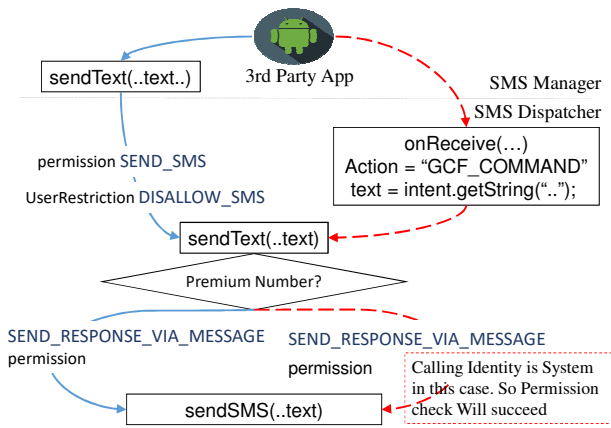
sendText(..text..)

3rd Party App

SMS Manager

SMS Dispatcher

onReceive(…)
Action = “GCF_COMMAND”
text = intent.getString(“..”);

permission SEND_SMS

UserRestriction DISALLOW_SMS

sendText(..text)

Premium Number?

SEND_RESPONSE_VIA_MESSAGE
permission

SEND_RESPONSE_VIA_MESSAGE
permission

Calling Identity is System in this case. So Permission check Will succeed

sendSMS(..text)